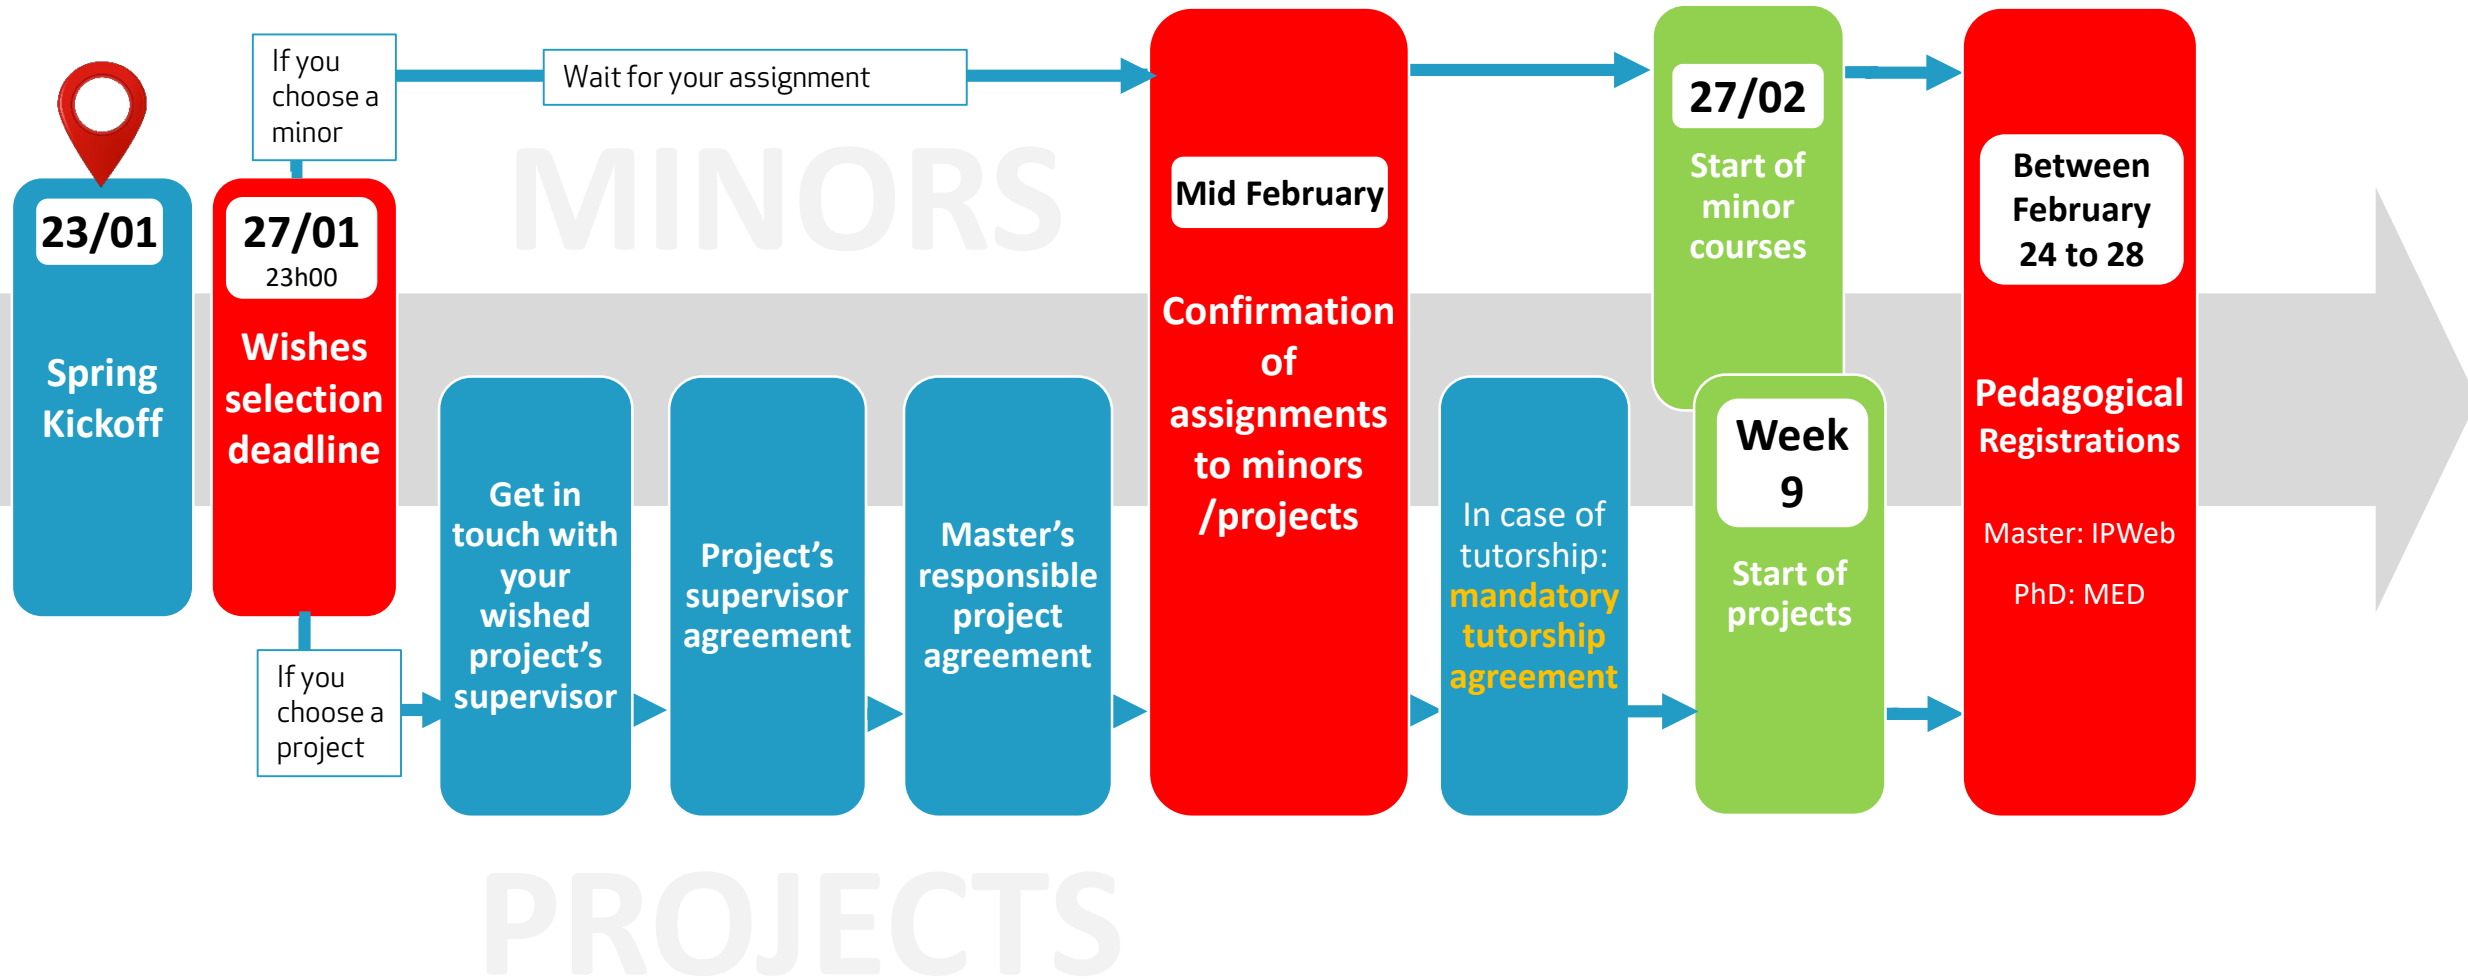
23/01

Spring Kickoff

If you choose a minor

27/01
23h00

Wishes selection deadline

If you choose a project

Wait for your assignment

MINORS

Get in touch with your wished project's supervisor

Project's supervisor agreement

Master's responsible project agreement

Mid February

Confirmation of assignments to minors /projects

In case of tutorship: mandatory tutorship agreement

27/02

Start of minor courses

Week 9

Start of projects

Between February 24 to 28

Pedagogical Registrations

Master: IPWeb

PhD: MED

PROJECTS